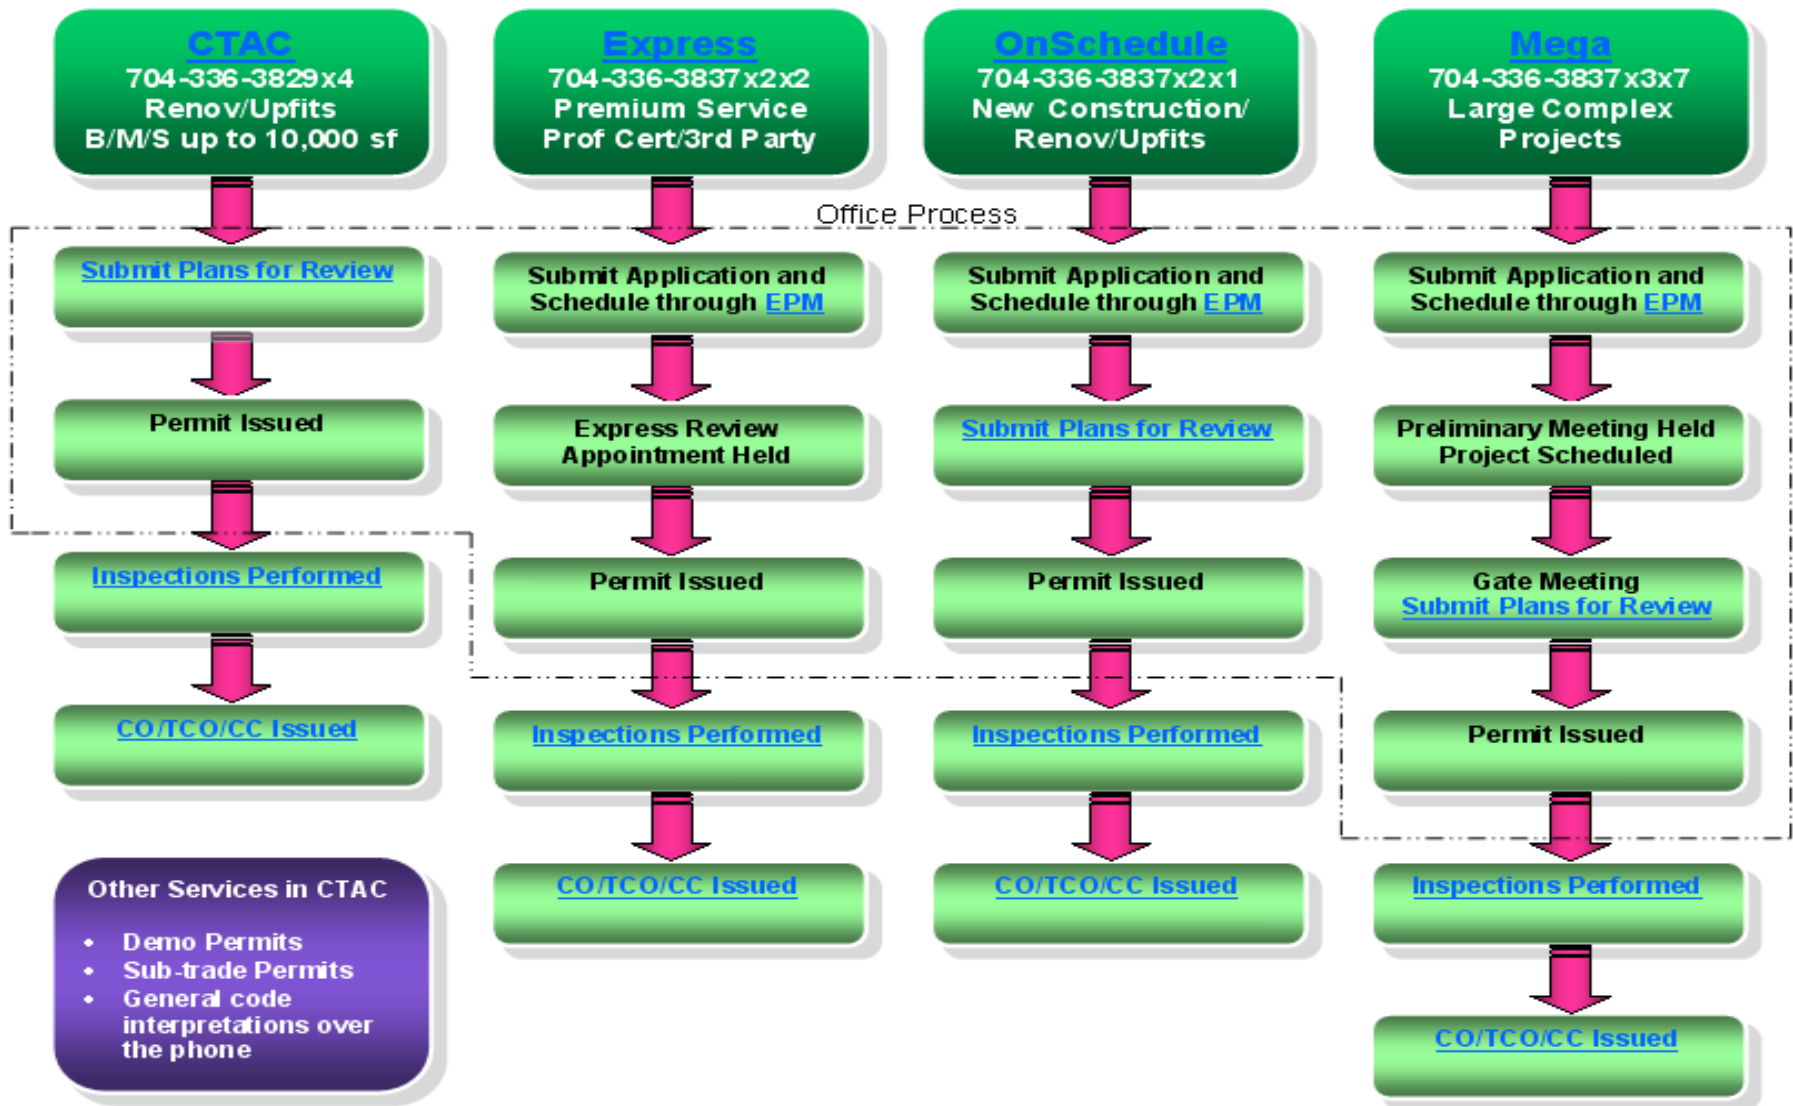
CTAC
704-336-3829x4
Renov/Upfits
B/M/S up to 10,000 sf

Express
704-336-3837x2x2
Premium Service
Prof Cert/3rd Party

OnSchedule
704-336-3837x2x1
New Construction/
Renov/Upfits

Mega
704-336-3837x3x7
Large Complex
Projects

Office Process

Submit Plans for Review

Permit Issued

Inspections Performed

CO/TCO/CC Issued

Submit Application and Schedule through EPM

Express Review Appointment Held

Permit Issued

Inspections Performed

CO/TCO/CC Issued

Submit Application and Schedule through EPM

Submit Plans for Review

Permit Issued

Inspections Performed

CO/TCO/CC Issued

Submit Application and Schedule through EPM

Preliminary Meeting Held
Project Scheduled

Gate Meeting
Submit Plans for Review

Permit Issued

Inspections Performed

CO/TCO/CC Issued

Other Services in CTAC

- Demo Permits
- Sub-trade Permits
- General code interpretations over the phone